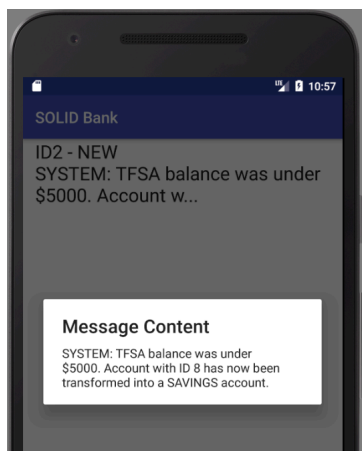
10:57

SOLID Bank

ID2 - NEW
SYSTEM: TFSA balance was under $5000. Account w...

Message Content

SYSTEM: TFSA balance was under $5000. Account with ID 8 has now been transformed into a SAVINGS account.